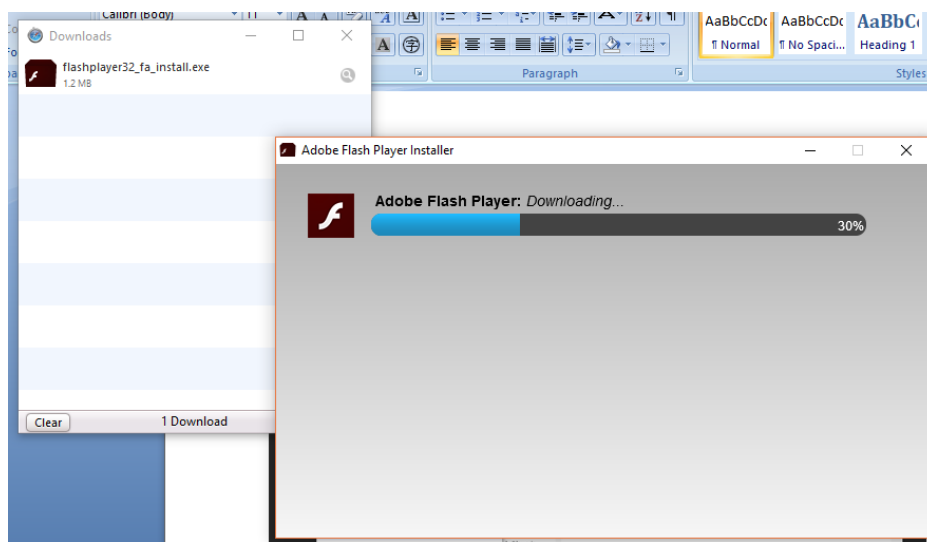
Calibri (Body)

Downloads

flashplayer32_fa_install.exe
1.2 MB

Clear
1 Download

AaBbCcDc
¶ Normal
AaBbCcDc
¶ No Spaci...
AaBbC
Heading 1

Paragraph
Styles

Adobe Flash Player Installer

Adobe Flash Player: Downloading...

30%